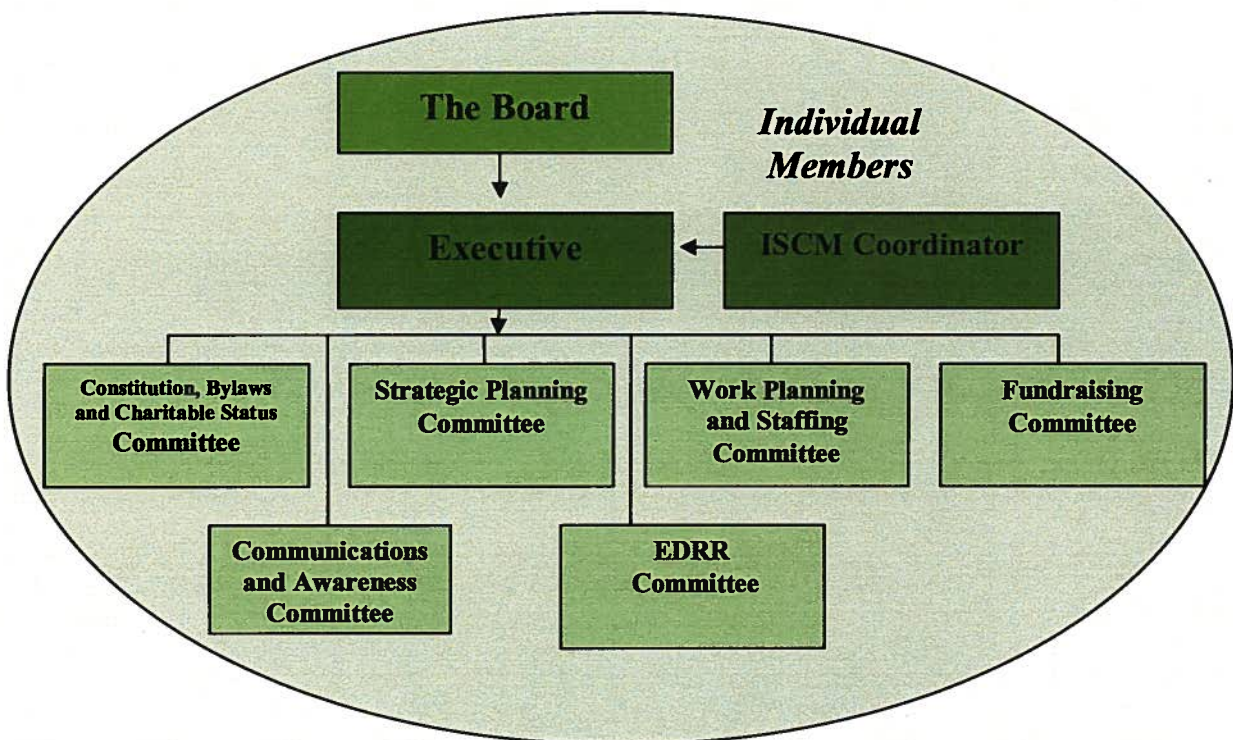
The Board

Individual Members

Executive

ISCM Coordinator

Constitution, Bylaws and Charitable Status Committee

Strategic Planning Committee

Work Planning and Staffing Committee

Fundraising Committee

Communications and Awareness Committee

EDRR Committee